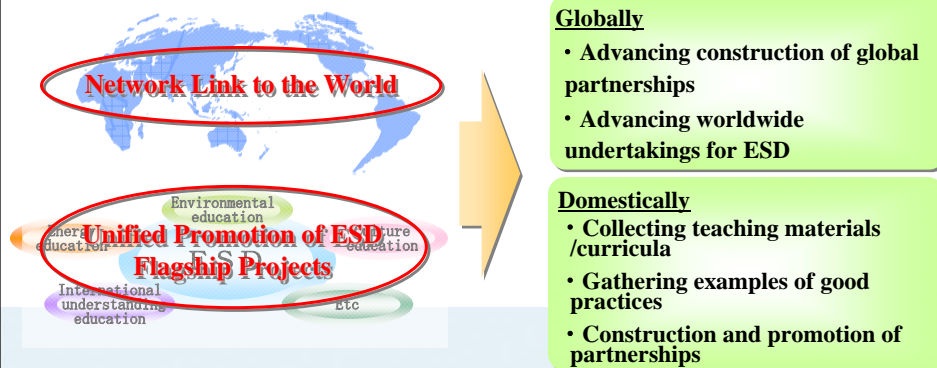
Network Link to the World

Environmental education

Energy education

Culture education

Unified Promotion of ESD Flagship Projects

ESD

International understanding education

Etc

Globally

・Advancing construction of global partnerships

・Advancing worldwide undertakings for ESD

Domestically

・Collecting teaching materials /curricula

・Gathering examples of good practices

・Construction and promotion of partnerships